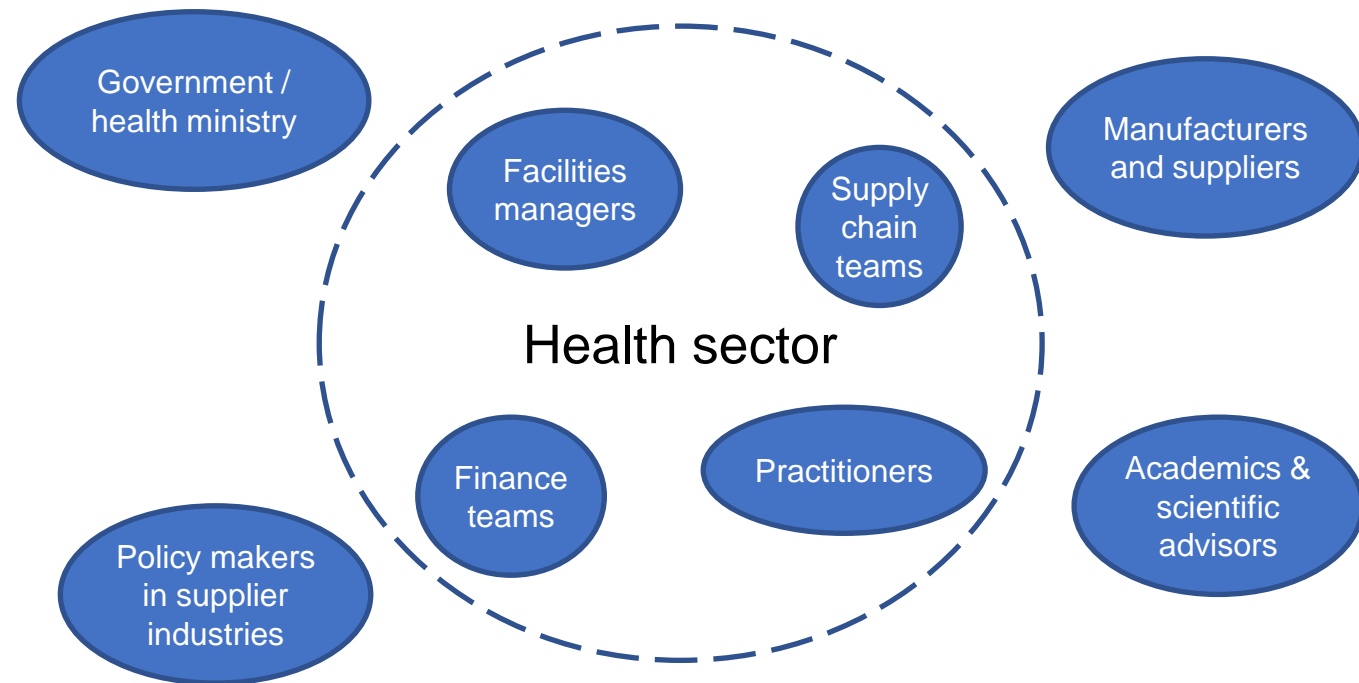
Government / health ministry

Facilities managers

Supply chain teams

Manufacturers and suppliers

Health sector

Finance teams

Practitioners

Academics & scientific advisors

Policy makers in supplier industries